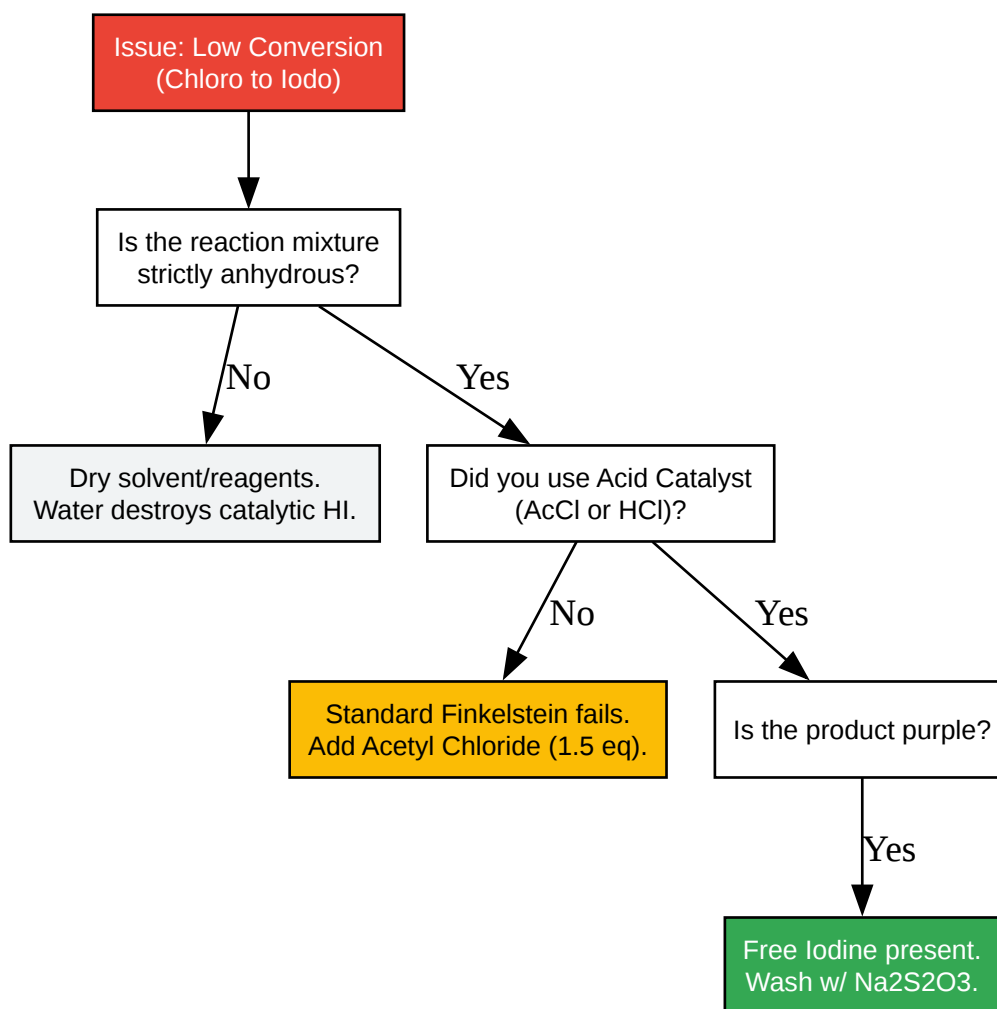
Issue: Low Conversion (Chloro to Iodo)

Is the reaction mixture strictly anhydrous?

No

Yes

Dry solvent/reagents. Water destroys catalytic HI.

Did you use Acid Catalyst (AcCl or HCl)?

No

Yes

Standard Finkelstein fails. Add Acetyl Chloride (1.5 eq).

Is the product purple?

Yes

Free Iodine present. Wash w/ Na2S2O3.